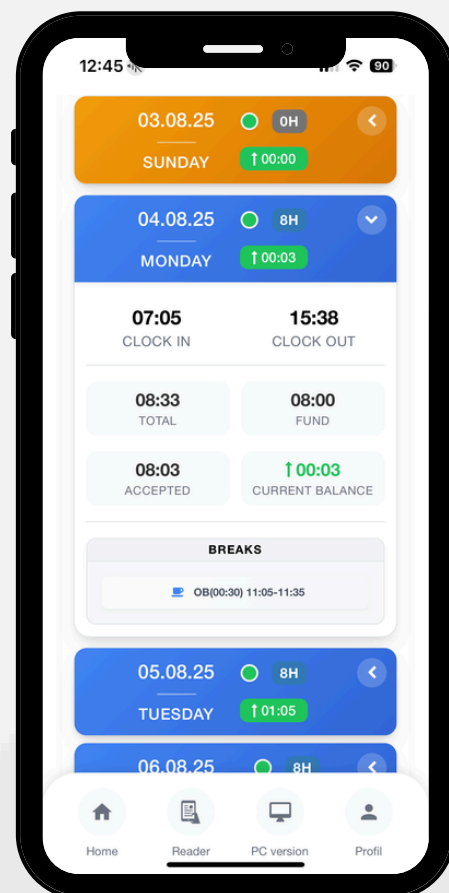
12:45

90

03.08.25

0H

SUNDAY

↑00:00

04.08.25

8H

MONDAY

↑00:03

07:05
CLOCK IN

15:38
CLOCK OUT

08:33
TOTAL

08:00
FUND

08:03
ACCEPTED

↑00:03
CURRENT BALANCE

BREAKS

OB(00:30) 11:05-11:35

05.08.25

8H

TUESDAY

↑01:05

06.08.25

8H

Home

Reader

PC version

Profil